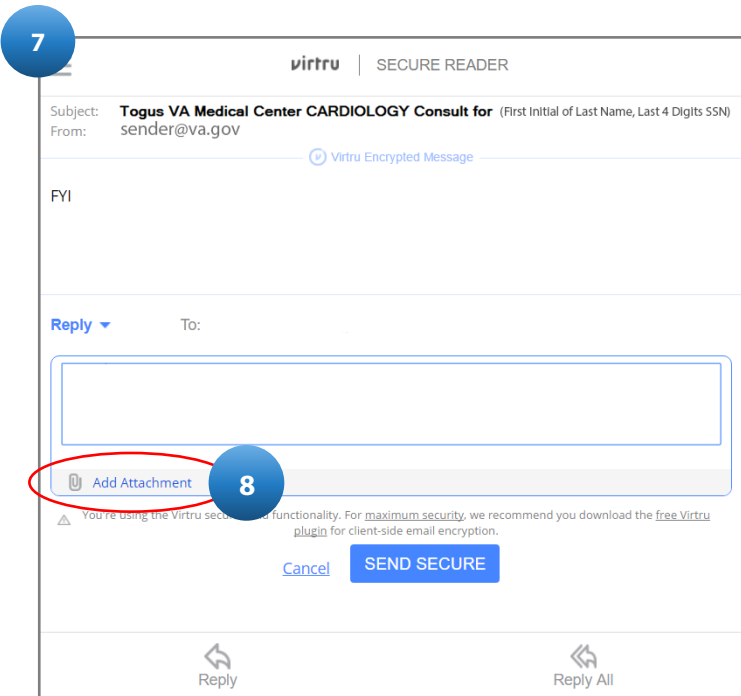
7

virtru | SECURE READER

Subject: Togus VA Medical Center CARDIOLOGY Consult for (First Initial of Last Name, Last 4 Digits SSN)
From: sender@va.gov

Virtru Encrypted Message

FYI

Reply To:

Add Attachment

8

You're using the Virtru secu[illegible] functionality. For maximum security, we recommend you download the free Virtru plugin for client-side email encryption.

Cancel SEND SECURE

Reply Reply All